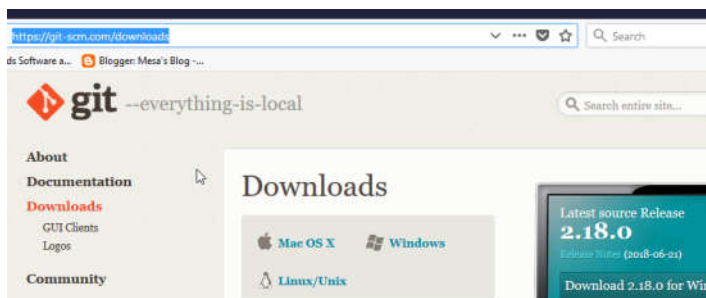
https://git-scm.com/downloads

Search

ds Software a... Blogger: Mesa's Blog -...

git --everything-is-local

Search entire site...

About
Documentation
Downloads
GUI Clients
Logos
Community

Downloads

Mac OS X
Windows
Linux/Unix

Latest source Release
2.18.0
Release Notes (2018-06-21)
Download 2.18.0 for Wi